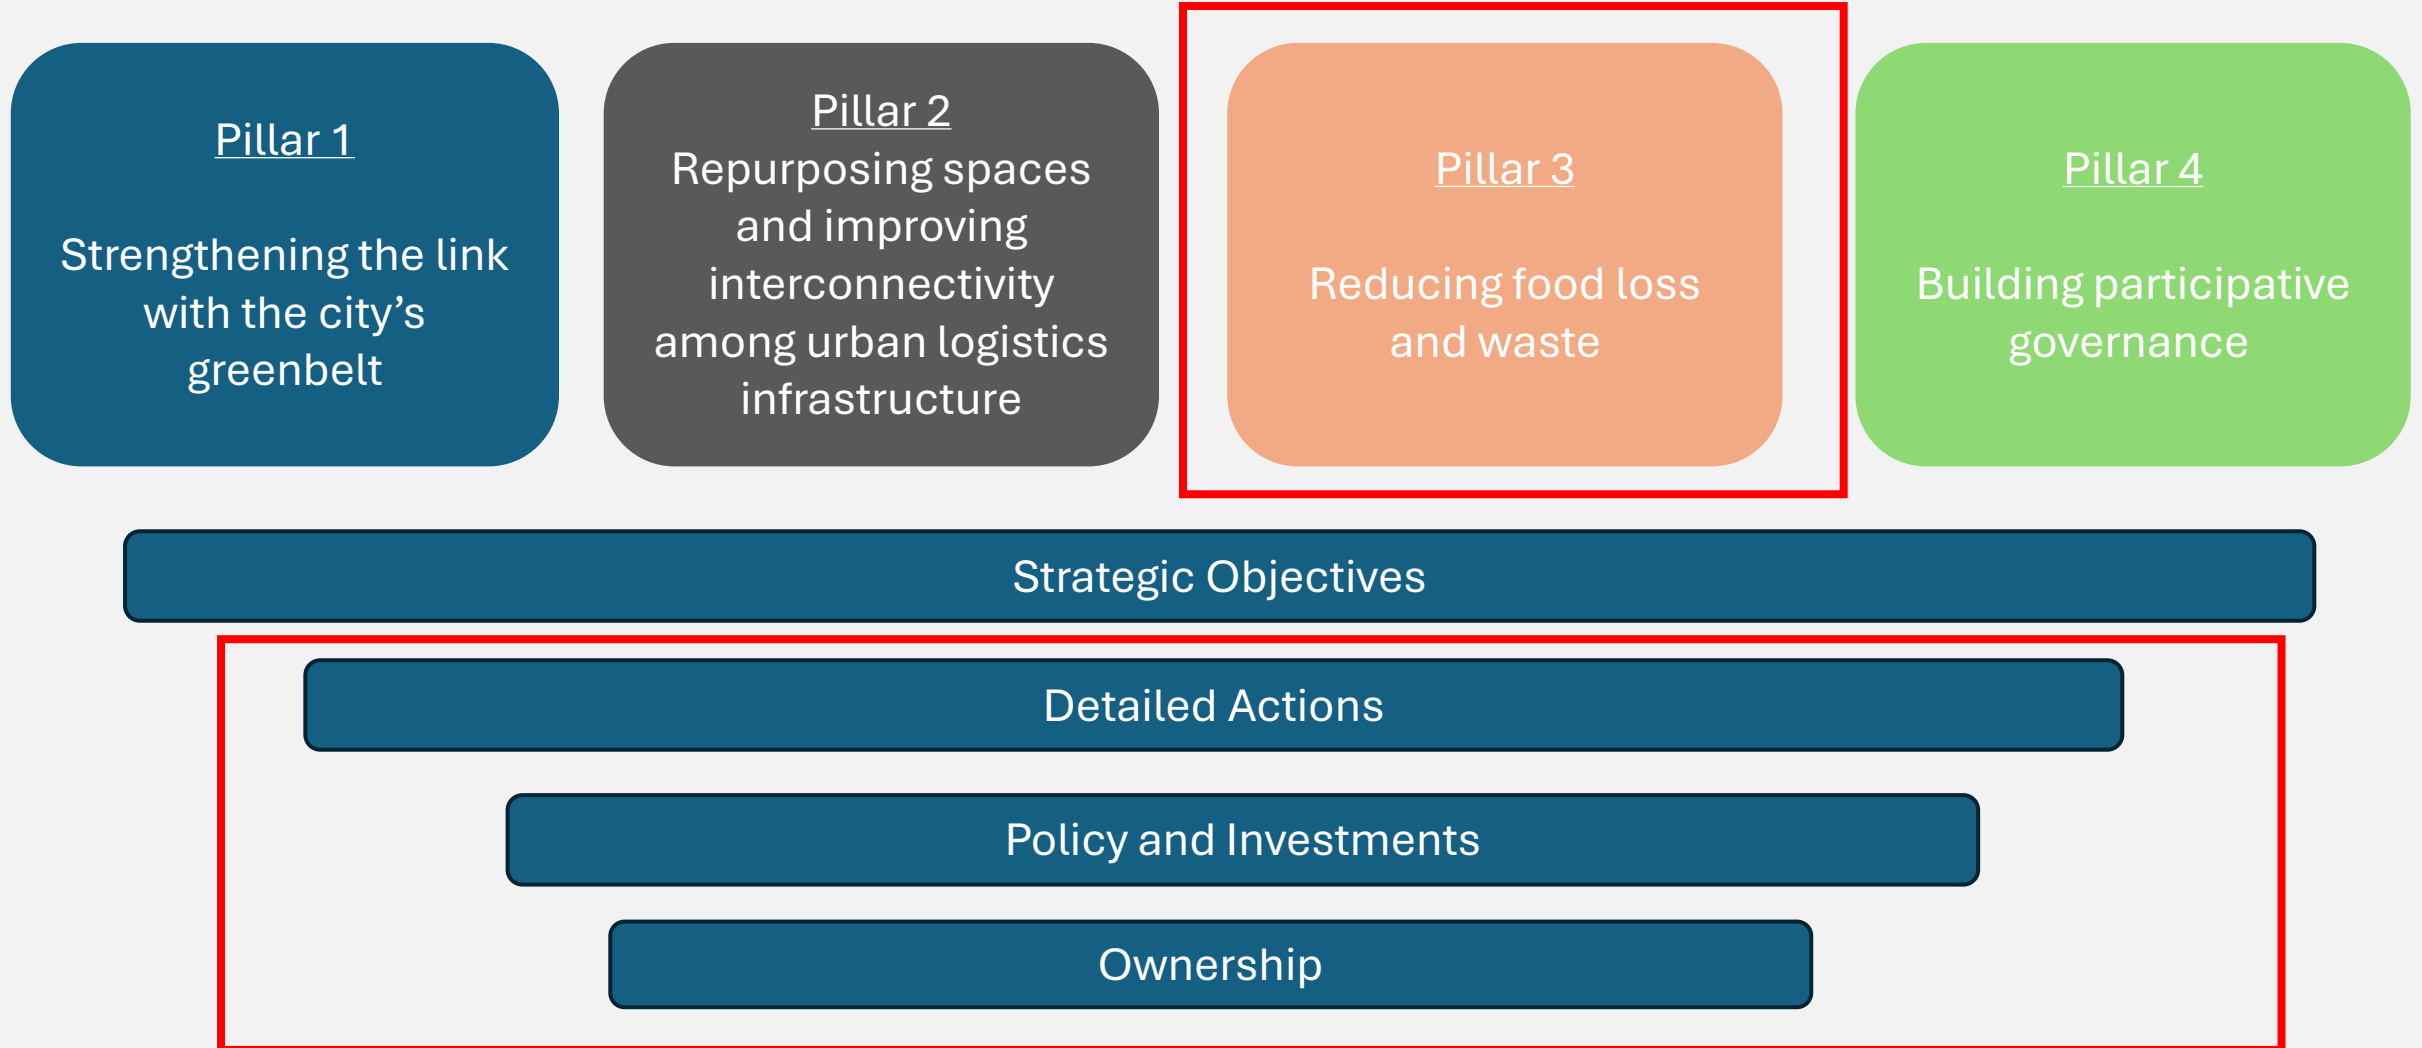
Pillar 1

Strengthening the link with the city's greenbelt

Pillar 2
Repurposing spaces and improving interconnectivity among urban logistics infrastructure

Pillar 3

Reducing food loss and waste

Pillar 4

Building participative governance

Strategic Objectives

Detailed Actions

Policy and Investments

Ownership